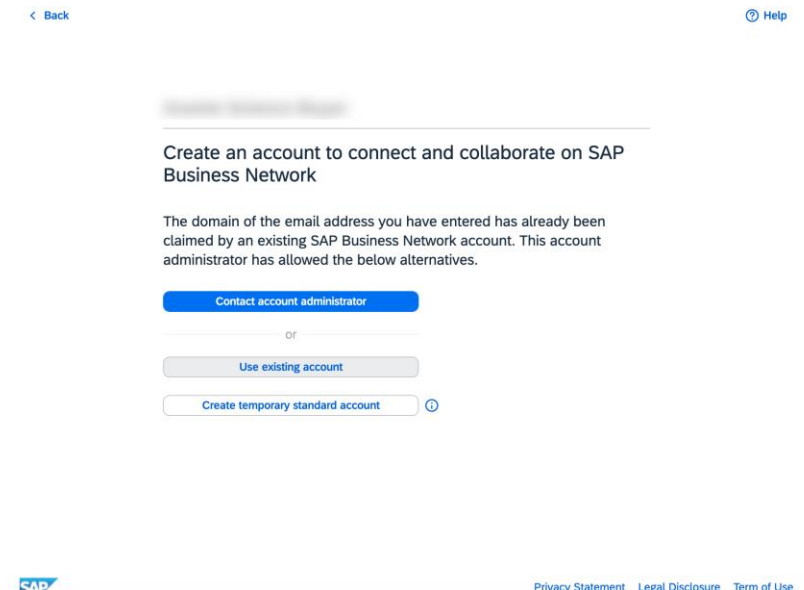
< Back

? Help

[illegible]

Create an account to connect and collaborate on SAP Business Network

The domain of the email address you have entered has already been claimed by an existing SAP Business Network account. This account administrator has allowed the below alternatives.

Contact account administrator

or

Use existing account

Create temporary standard account

SAP

Privacy Statement Legal Disclosure Term of Use